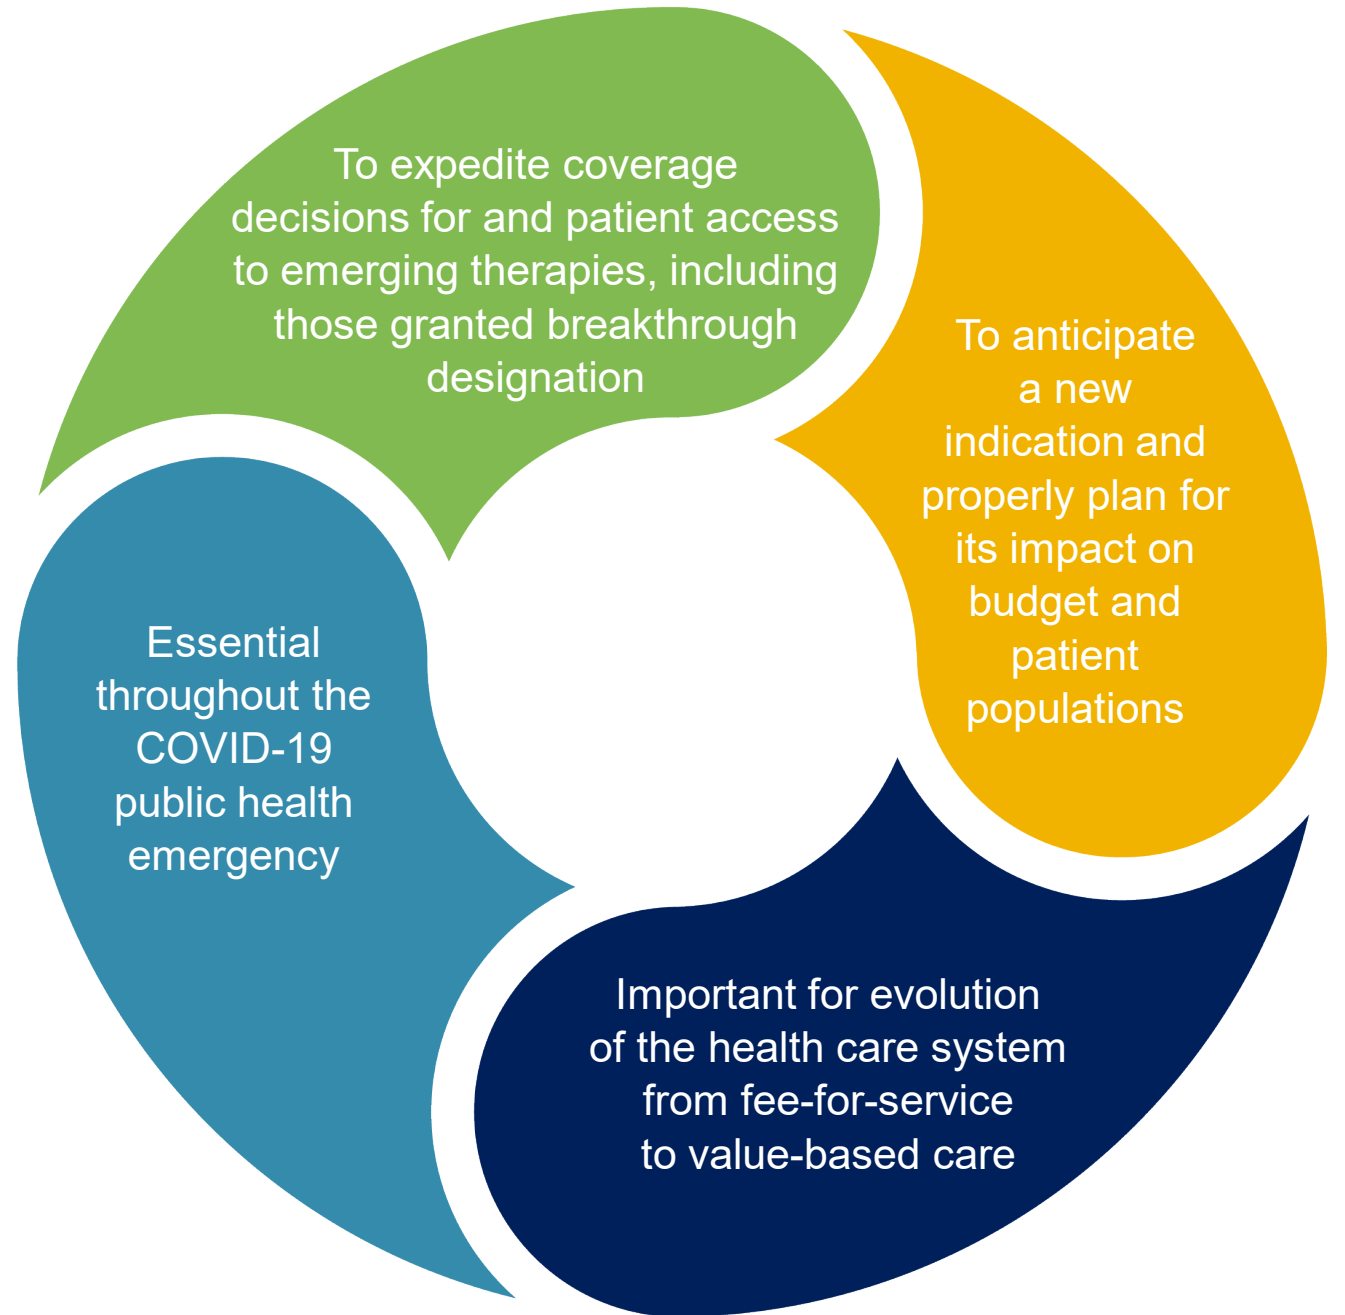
To expedite coverage decisions for and patient access to emerging therapies, including those granted breakthrough designation

To anticipate a new indication and properly plan for its impact on budget and patient populations

Important for evolution of the health care system from fee-for-service to value-based care

Essential throughout the COVID-19 public health emergency